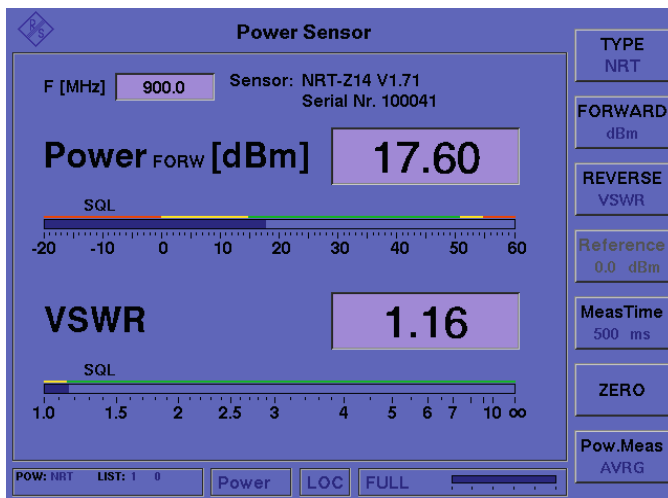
Power Sensor

F [MHz] 900.0

Sensor: NRT-Z14 V1.71
Serial Nr. 100041

Power $_{\text{FORW}}$ [dBm]

17.60

SQL

-20 -10 0 10 20 30 40 50 60

VSWR

1.16

SQL

1.0 1.5 2 2.5 3 4 5 6 7 10 ∞

TYPE
NRT

FORWARD
dBm

REVERSE
VSWR

Reference
0.0 dBm

MeasTime
500 ms

ZERO

Pow.Meas
AVRG

POW: NRT LIST: 1 0

Power

LOC

FULL